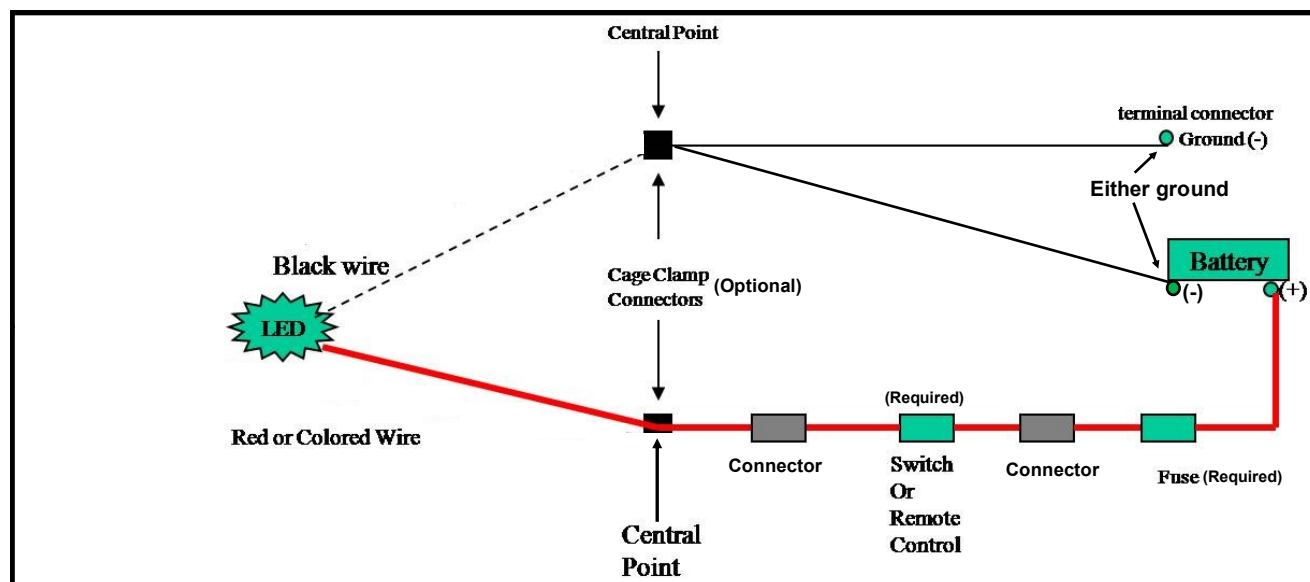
Central Point

terminal connector
Ground (-)

Either ground

Black wire

Cage Clamp Connectors (Optional)

Battery
(-) (+)

LED

(Required)

Red or Colored Wire

Connector

Switch Or Remote Control

Connector

Fuse (Required)

Central Point